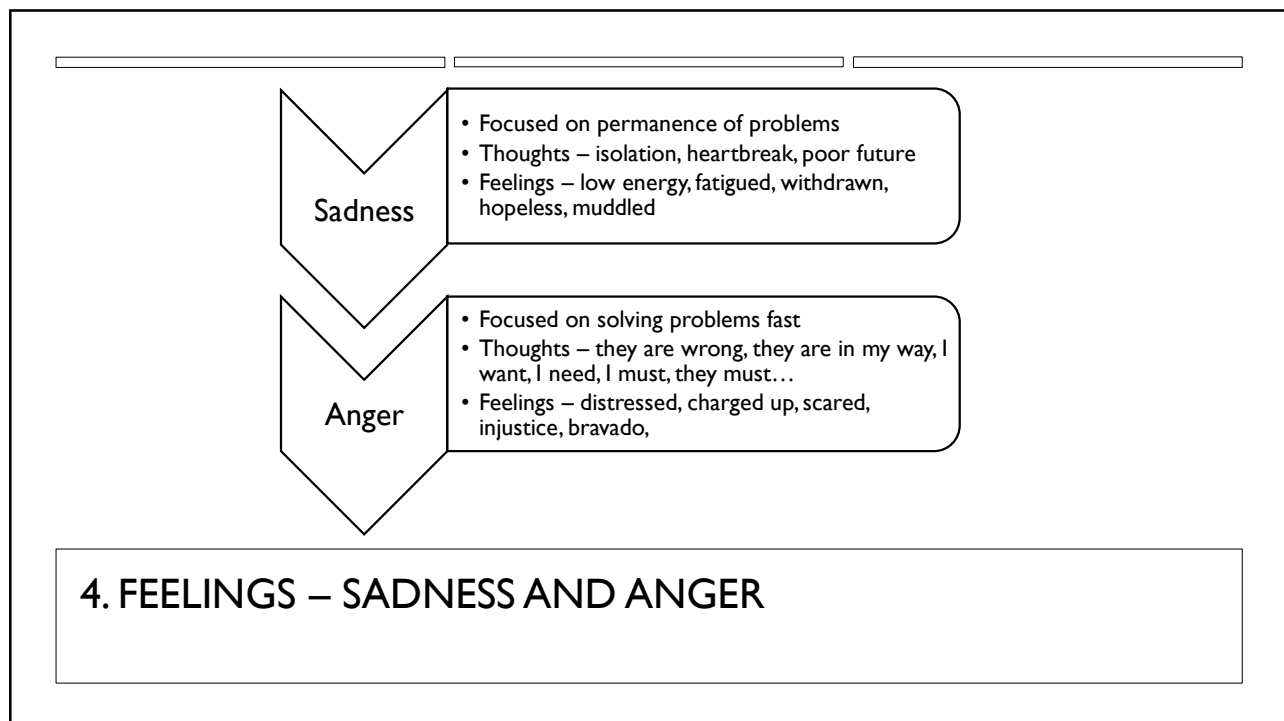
Sadness

• Focused on permanence of problems
• Thoughts – isolation, heartbreak, poor future
• Feelings – low energy, fatigued, withdrawn, hopeless, muddled

Anger

• Focused on solving problems fast
• Thoughts – they are wrong, they are in my way, I want, I need, I must, they must…
• Feelings – distressed, charged up, scared, injustice, bravado,

4. FEELINGS – SADNESS AND ANGER